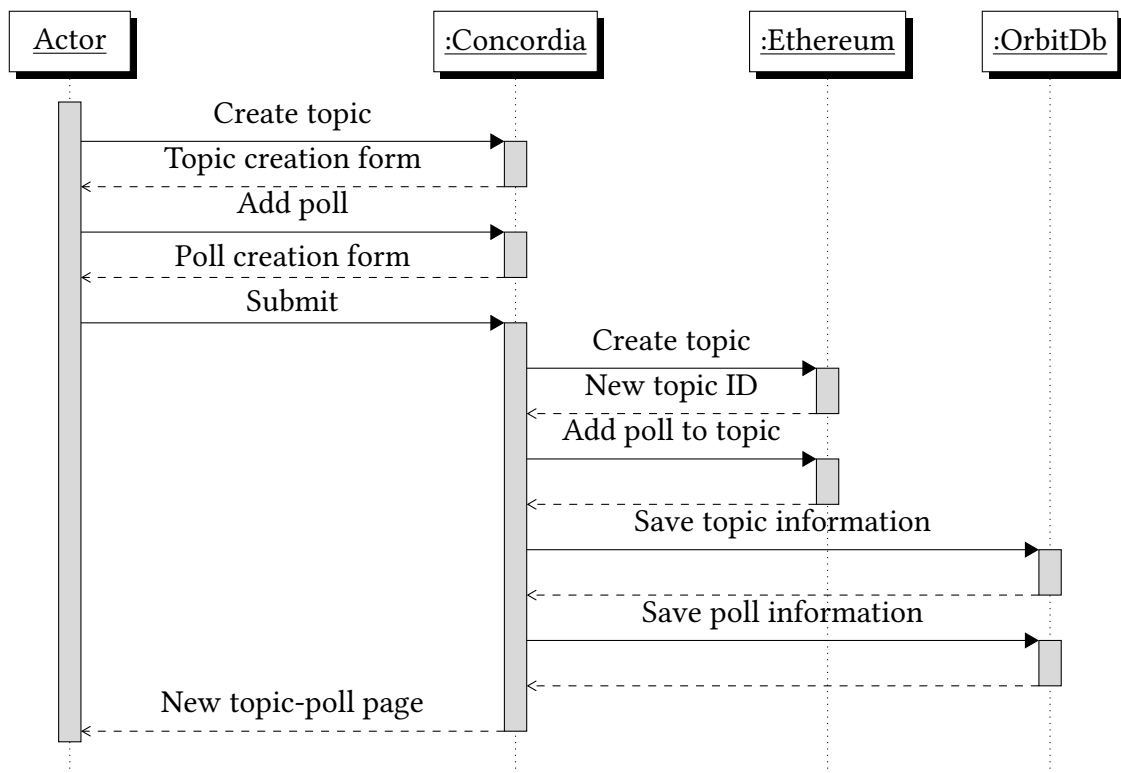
Actor

:Concordia

:Ethereum

:OrbitDb

Create topic

Topic creation form

Add poll

Poll creation form

Submit

Create topic

New topic ID

Add poll to topic

Save topic information

Save poll information

New topic-poll page